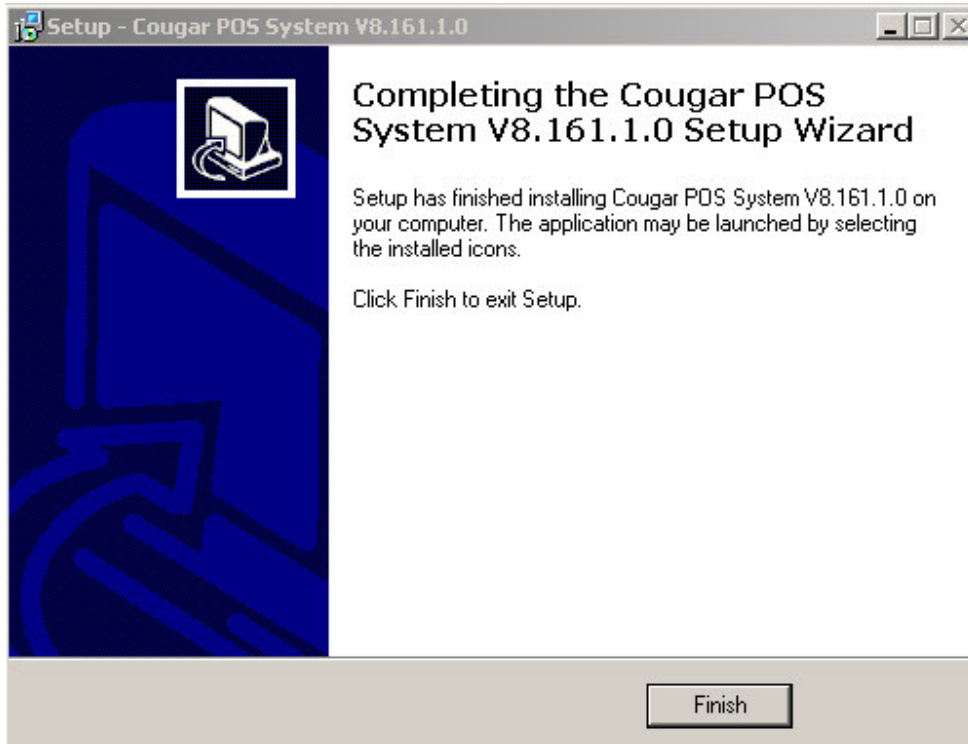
Setup - Cougar POS System V8.161.1.0

Completing the Cougar POS System V8.161.1.0 Setup Wizard

Setup has finished installing Cougar POS System V8.161.1.0 on your computer. The application may be launched by selecting the installed icons.

Click Finish to exit Setup.

Finish